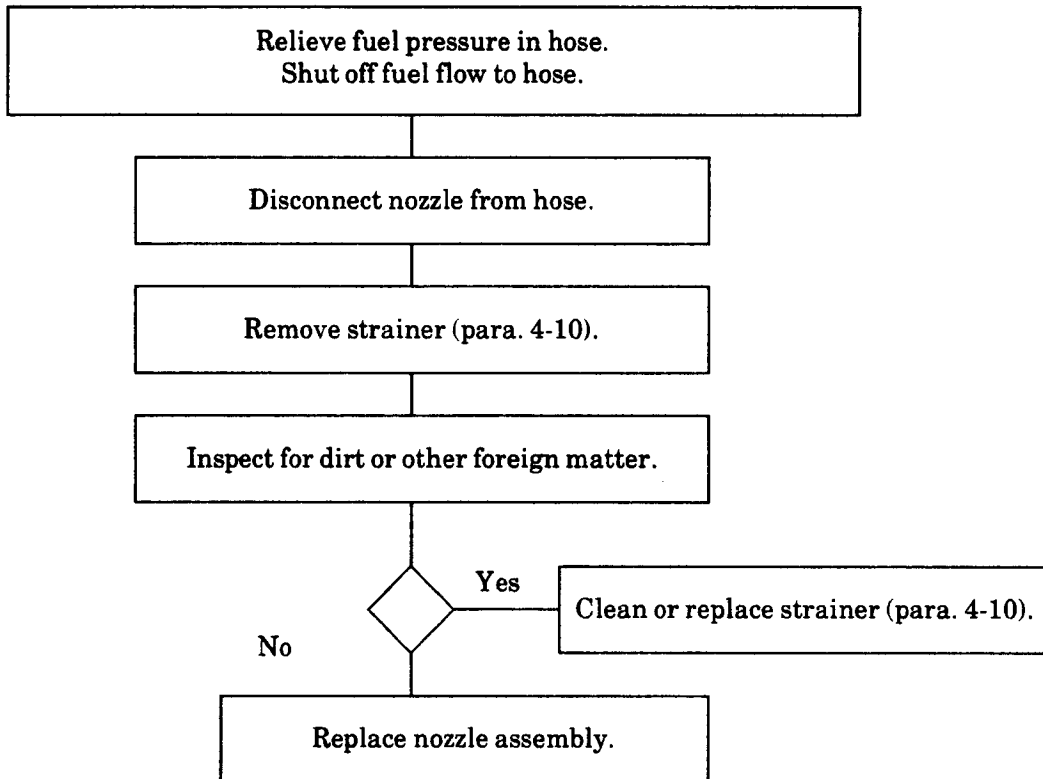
Relieve fuel pressure in hose.
Shut off fuel flow to hose.

Disconnect nozzle from hose.

Remove strainer (para. 4-10).

Inspect for dirt or other foreign matter.

Yes

Clean or replace strainer (para. 4-10).

No

Replace nozzle assembly.